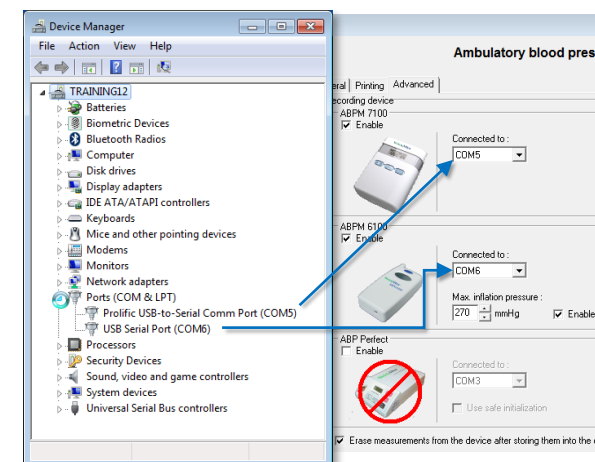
Device Manager

File Action View Help

TRAINING12
Batteries
Biometric Devices
Bluetooth Radios
Computer
Disk drives
Display adapters
IDE ATA/ATAPI controllers
Keyboards
Mice and other pointing devices
Modems
Monitors
Network adapters
Ports (COM & LPT)
Prolific USB-to-Serial Comm Port (COM5)
USB Serial Port (COM6)
Processors
Security Devices
Sound, video and game controllers
System devices
Universal Serial Bus controllers

Ambulatory blood pres

eral Printing Advanced
ecording device
ABPM 7100
Enable
Connected to :
COM5

ABPM 6100
Enable
Connected to :
COM6
Max. inflation pressure :
270 mmHg
Enable

ABP Perfect
Enable
Connected to :
COM3
Use safe initialization

Erase measurements from the device after storing them into the